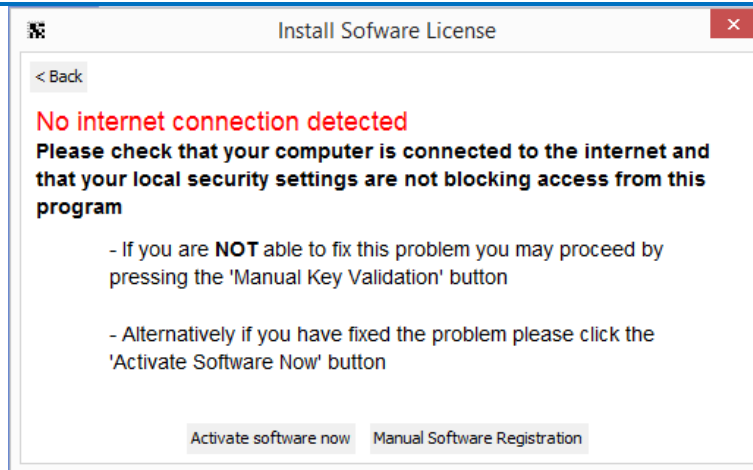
Install Sofware License

< Back

No internet connection detected

Please check that your computer is connected to the internet and that your local security settings are not blocking access from this program

- If you are NOT able to fix this problem you may proceed by pressing the 'Manual Key Validation' button

- Alternatively if you have fixed the problem please click the 'Activate Software Now' button

Activate software now Manual Software Registration